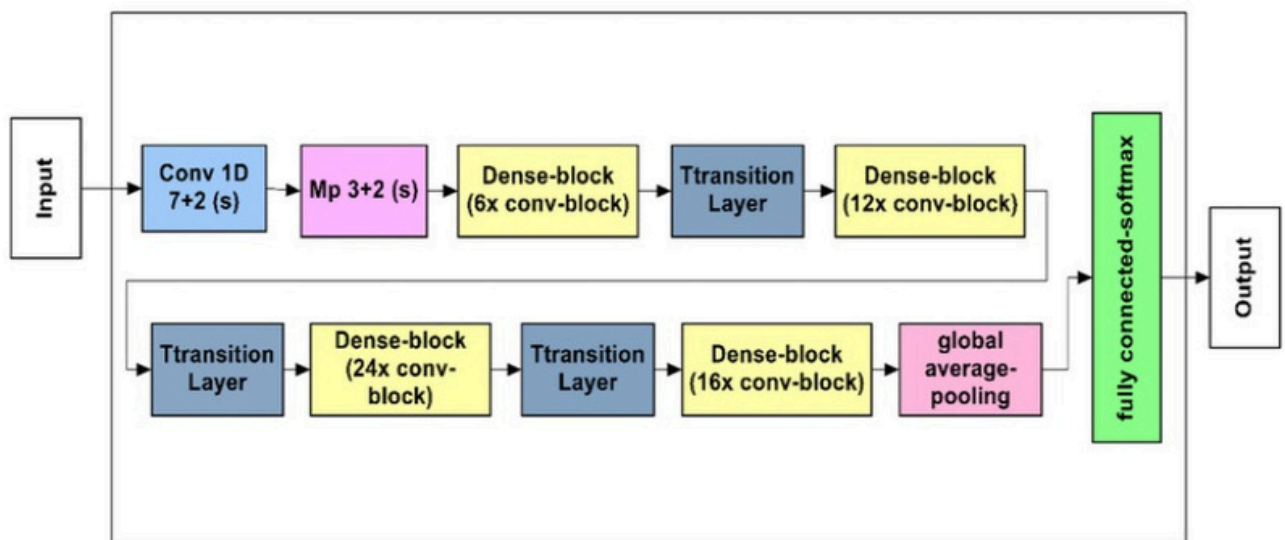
Input

Conv 1D 7+2 (s)

Mp 3+2 (s)

Dense-block (6x conv-block)

Ttransition Layer

Dense-block (12x conv-block)

Ttransition Layer

Dense-block (24x conv-block)

Ttransition Layer

Dense-block (16x conv-block)

global average-pooling

fully connected-softmax

Output